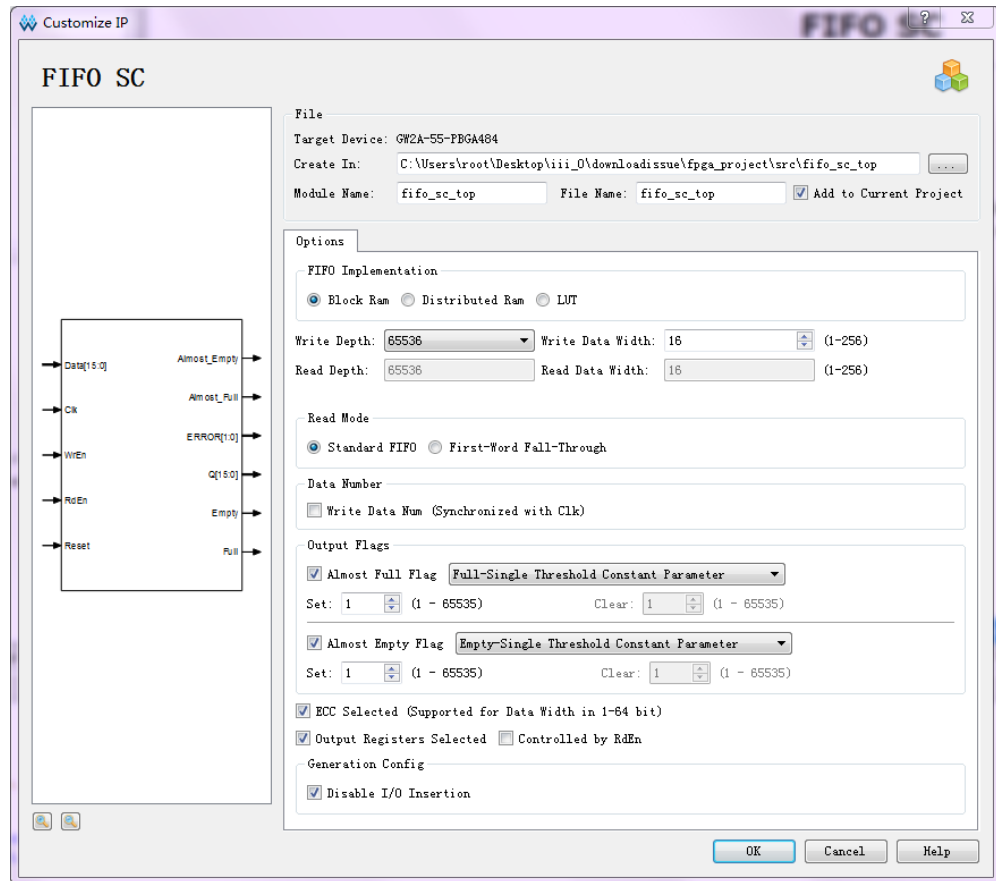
Customize IP

? ×

FIFO SC

FIFO SC

Data[15:0]
Clk
WrEn
RdEn
Reset

Almost_Empty
Almost_Full
ERROR[1:0]
Q[15:0]
Empty
Full

File

Target Device: GW2A-55-PBGA484

Create In: C:\Users\root\Desktop\iii_0\downloadissue\fpga_project\src\fifo_sc_top ...

Module Name: fifo_sc_top File Name: fifo_sc_top Add to Current Project

Options

FIFO Implementation

Block Ram Distributed Ram LUT

Write Depth: 65536 Write Data Width: 16 (1-256)

Read Depth: 65536 Read Data Width: 16 (1-256)

Read Mode

Standard FIFO First-Word Fall-Through

Data Number

Write Data Num (Synchronized with Clk)

Output Flags

Almost Full Flag Full-Single Threshold Constant Parameter

Set: 1 (1 - 65535) Clear: 1 (1 - 65535)

Almost Empty Flag Empty-Single Threshold Constant Parameter

Set: 1 (1 - 65535) Clear: 1 (1 - 65535)

ECC Selected (Supported for Data Width in 1-64 bit)

Output Registers Selected Controlled by RdEn

Generation Config

Disable I/O Insertion

OK Cancel Help